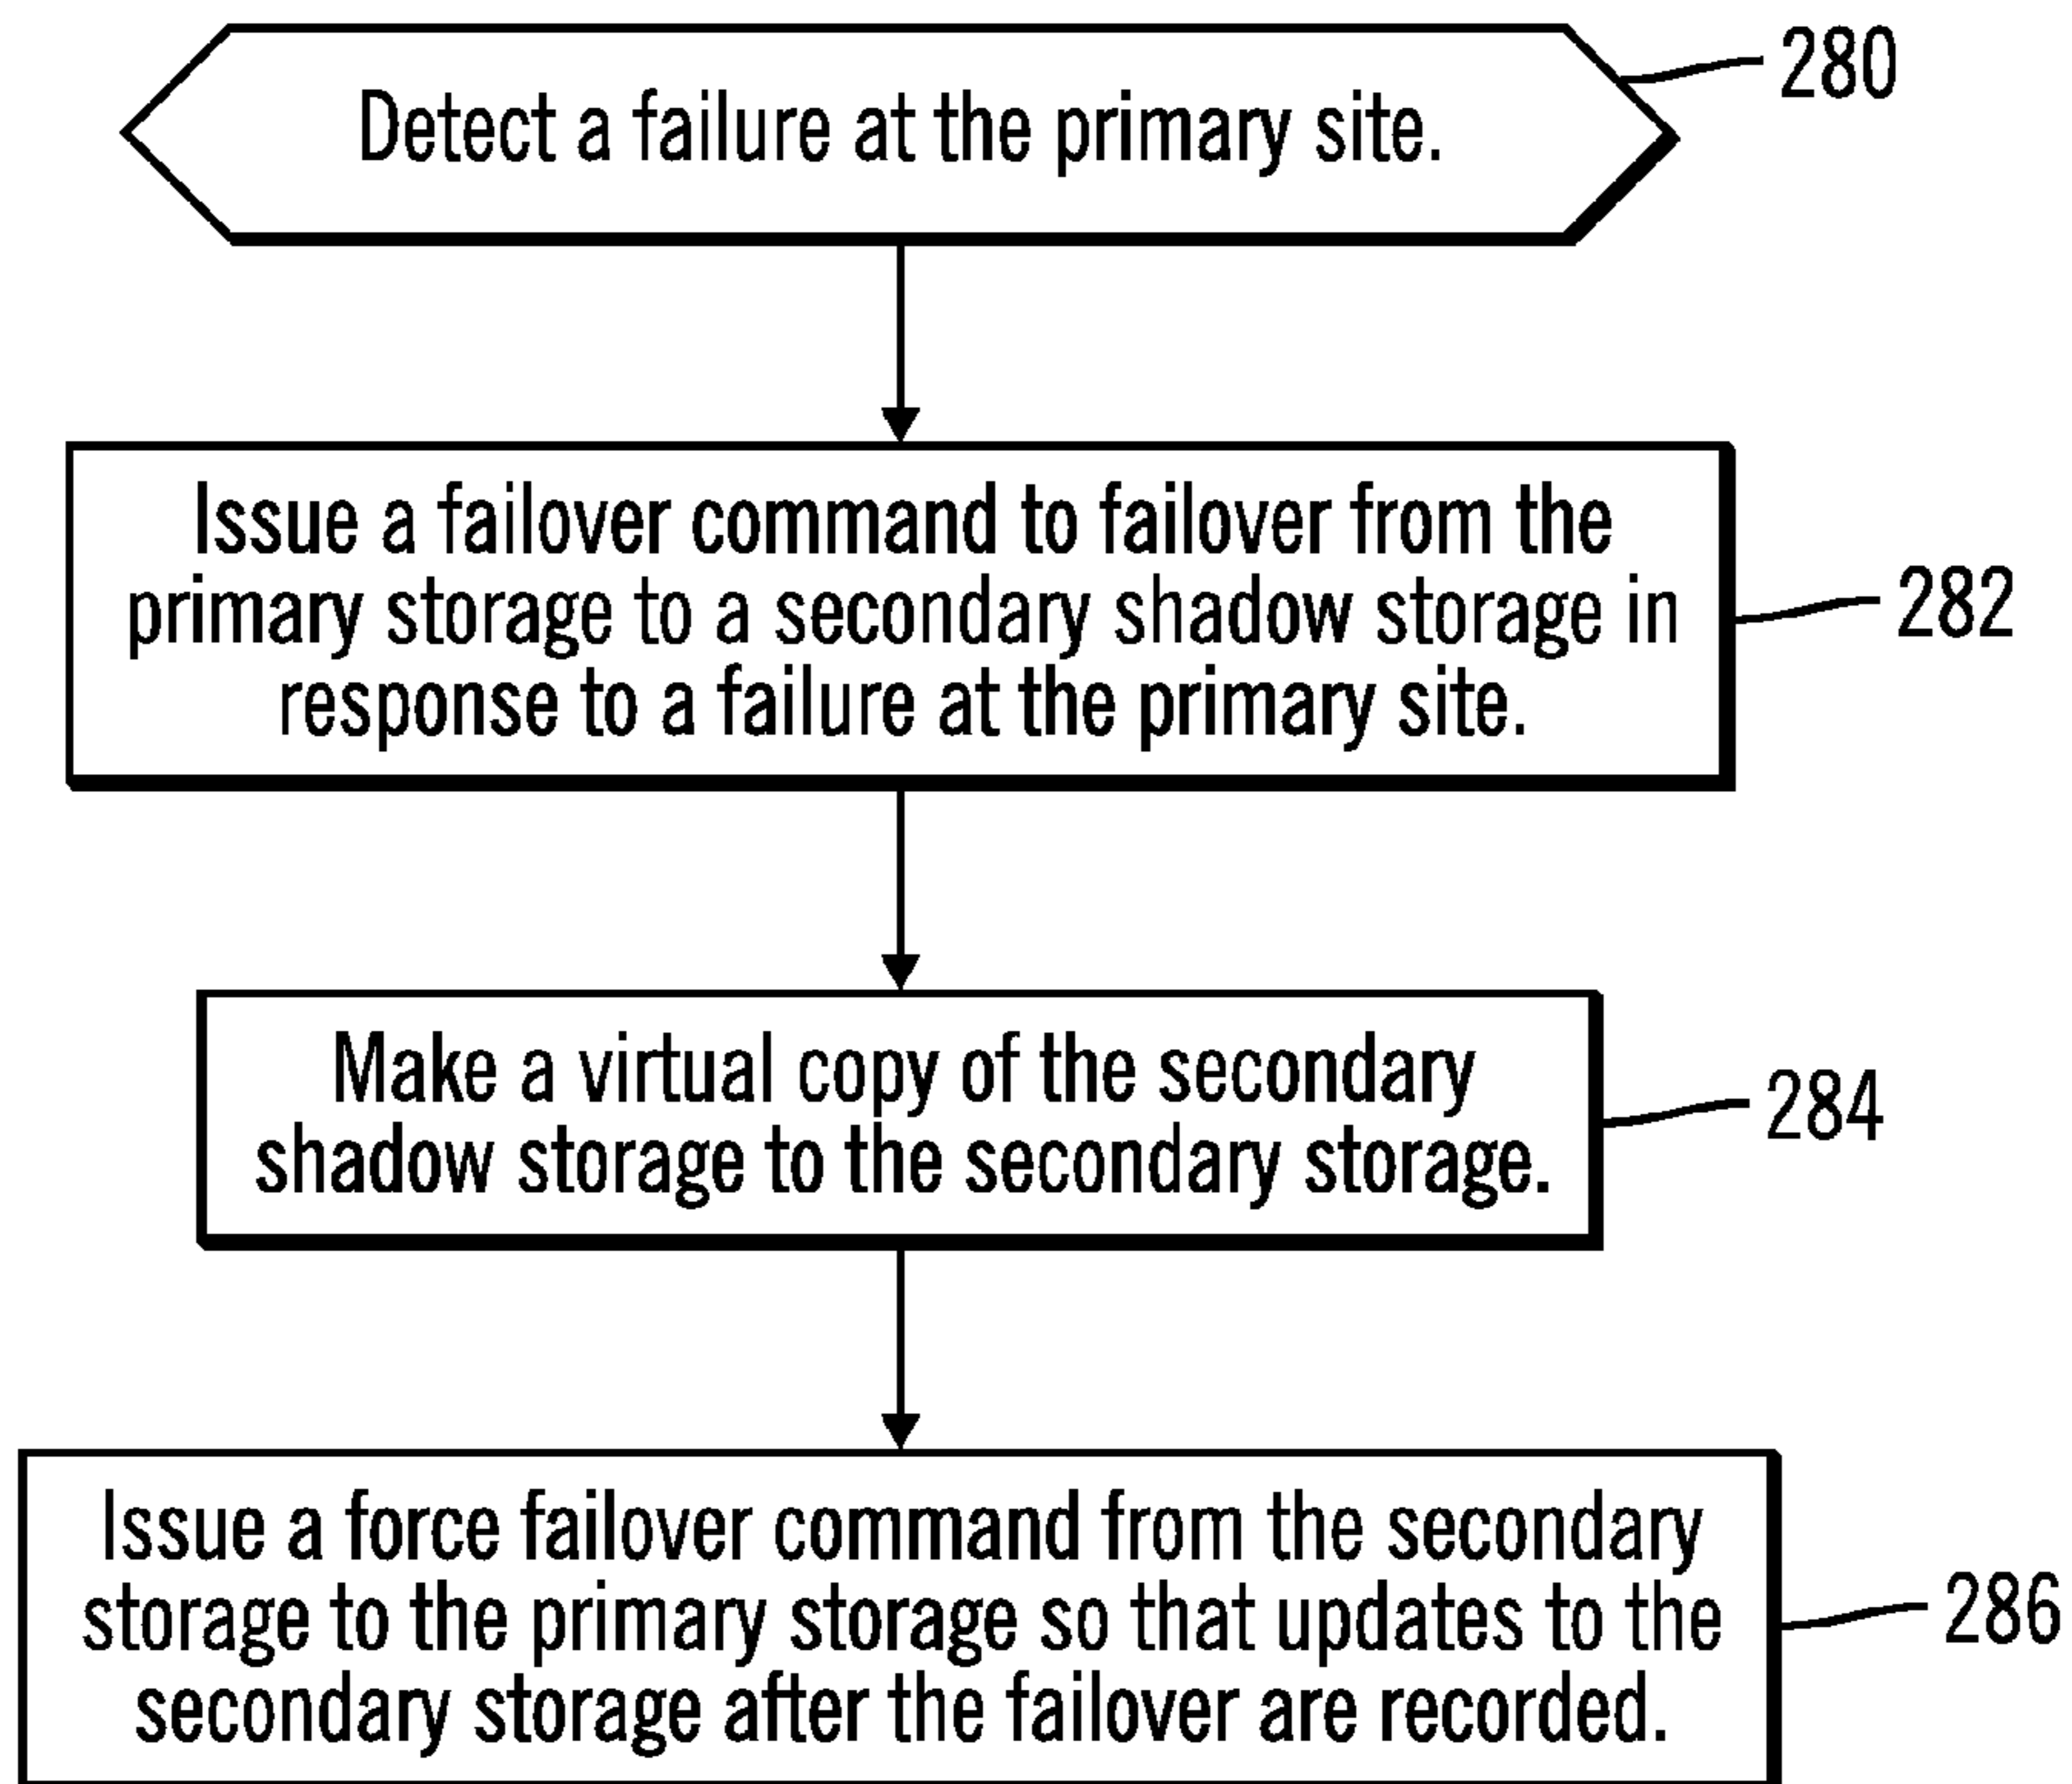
Detect a failure at the primary site.

280

Issue a failover command to failover from the primary storage to a secondary shadow storage in response to a failure at the primary site.

282

Make a virtual copy of the secondary shadow storage to the secondary storage.

284

Issue a force failover command from the secondary storage to the primary storage so that updates to the secondary storage after the failover are recorded.

286